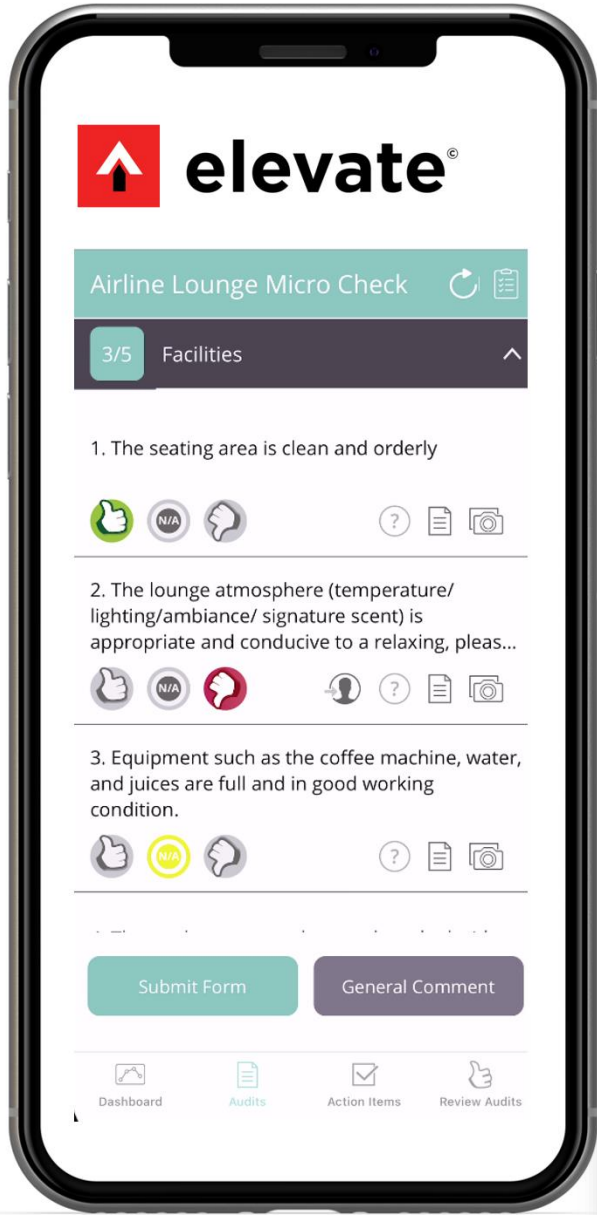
elevate©

Airline Lounge Micro Check

3/5 Facilities

1. The seating area is clean and orderly

N/A ?

2. The lounge atmosphere (temperature/ lighting/ambiance/ signature scent) is appropriate and conducive to a relaxing, pleas...

N/A ?

3. Equipment such as the coffee machine, water, and juices are full and in good working condition.

N/A ?

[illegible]

Submit Form General Comment

Dashboard Audits Action Items Review Audits